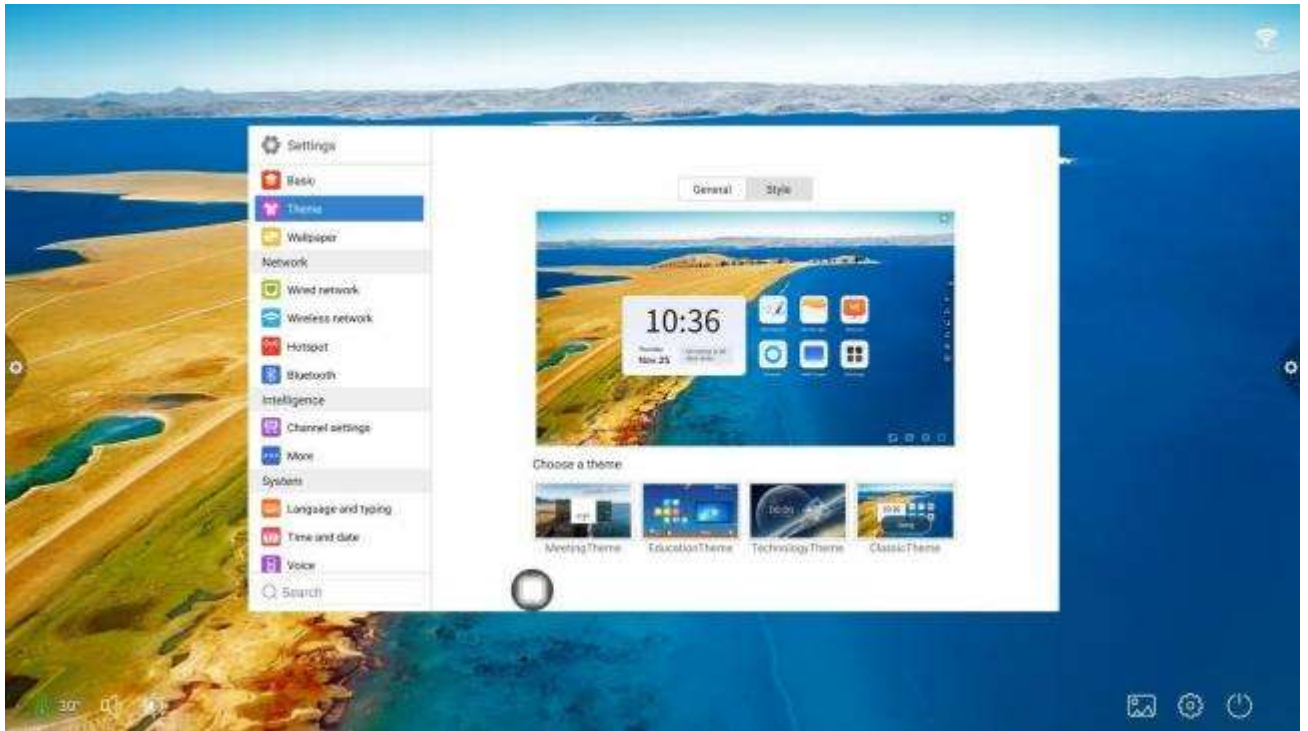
Settings

Basic

Theme

Wallpaper

Network

Wired network

Wireless network

Hotspot

Bluetooth

Intelligence

Channel settings

More

System

Language and typing

Time and date

Voice

Search

General

Style

10:36

Nov 25

Choose a theme

MeetingTheme

EducationTheme

TechnologyTheme

ClassicTheme

10:36

30°